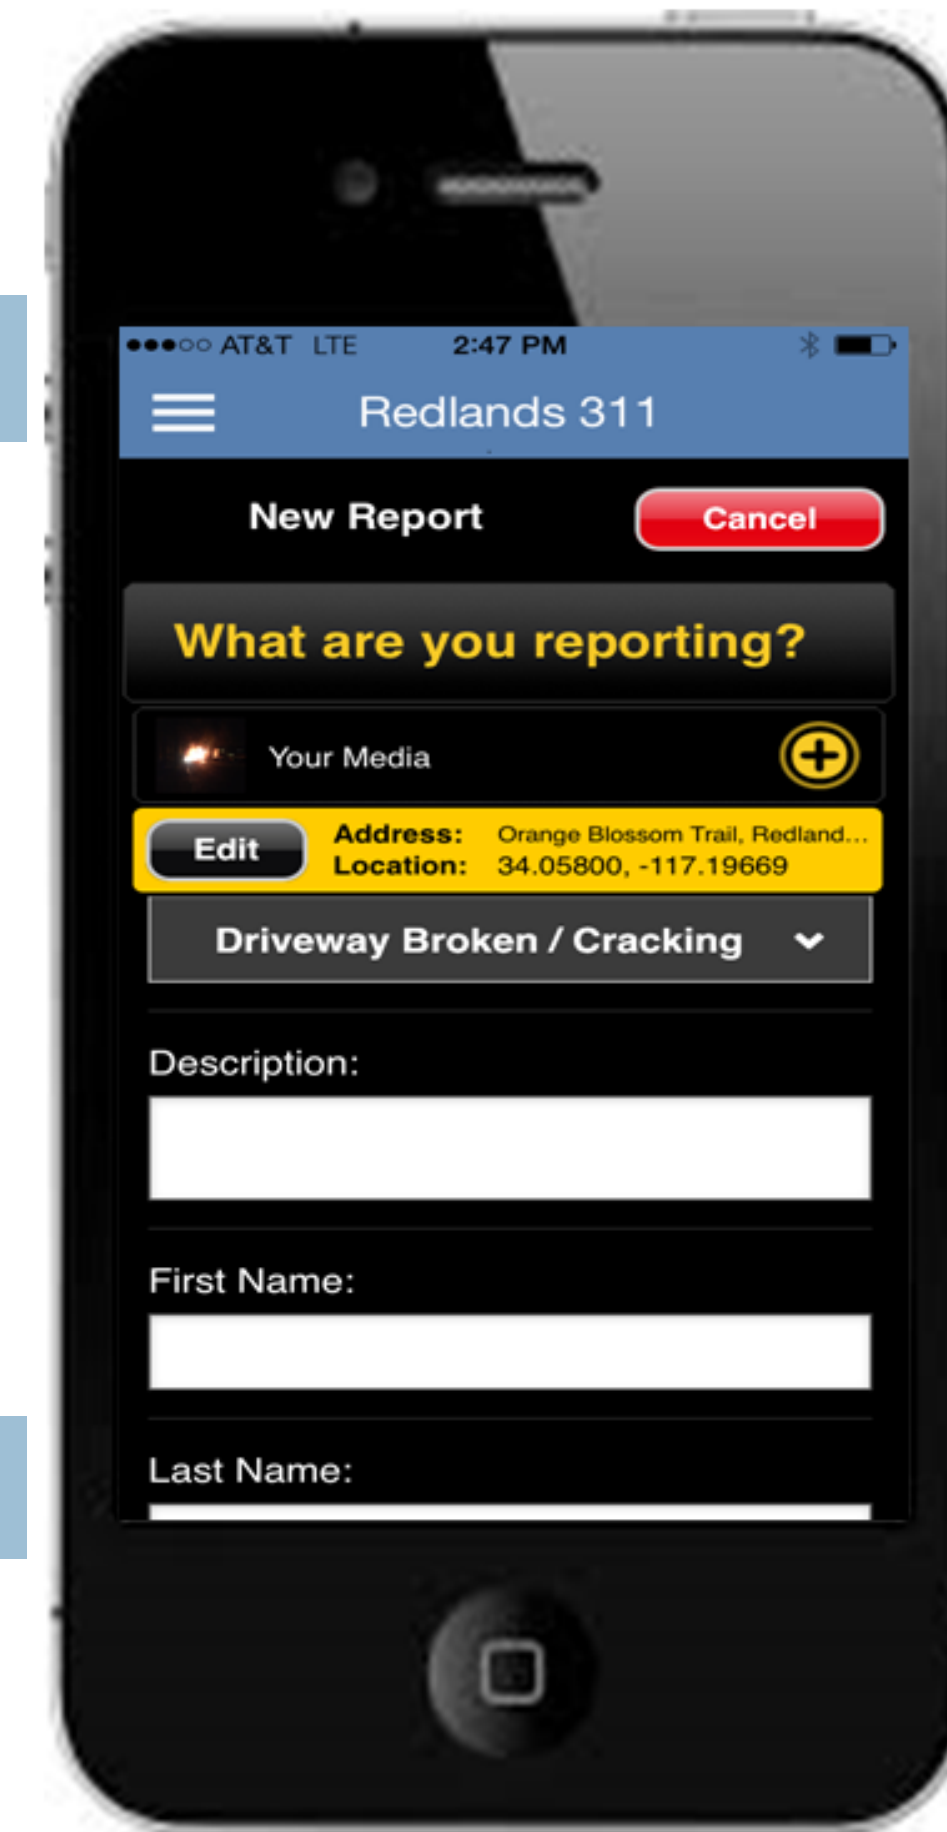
●●●○○ AT&T LTE 2:47 PM

Redlands 311

New Report

Cancel

What are you reporting?

Your Media

Edit

Address: Orange Blossom Trail, Redland...
Location: 34.05800, -117.19669

Driveway Broken / Cracking

Description:

First Name:

Last Name: